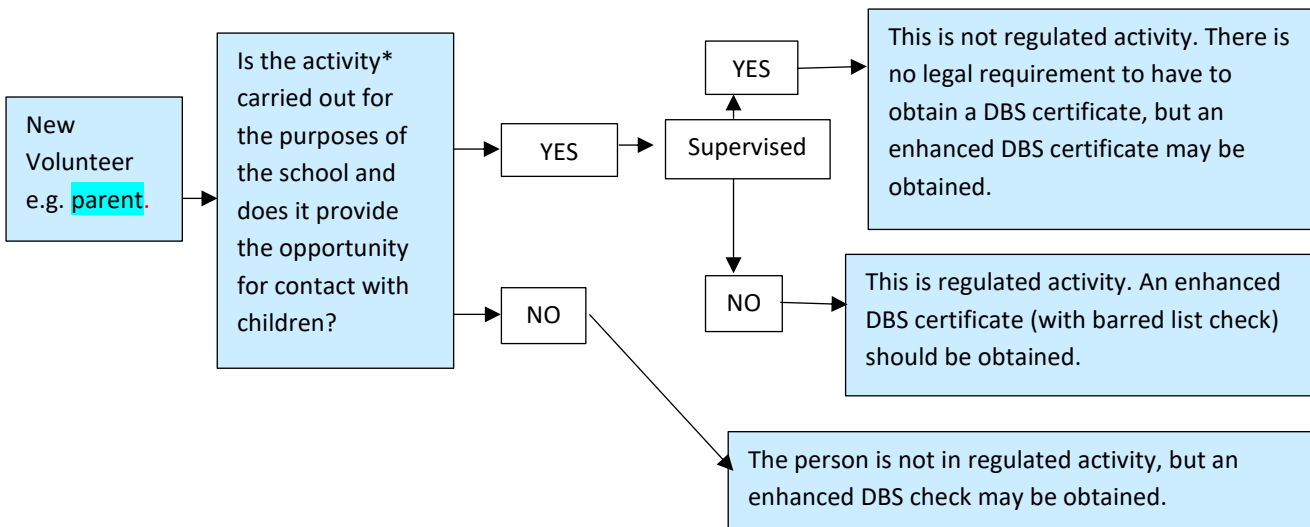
New Volunteer e.g. parent.

Is the activity* carried out for the purposes of the school and does it provide the opportunity for contact with children?

YES

Supervised

YES

This is not regulated activity. There is no legal requirement to have to obtain a DBS certificate, but an enhanced DBS certificate may be obtained.

NO

This is regulated activity. An enhanced DBS certificate (with barred list check) should be obtained.

NO

The person is not in regulated activity, but an enhanced DBS check may be obtained.